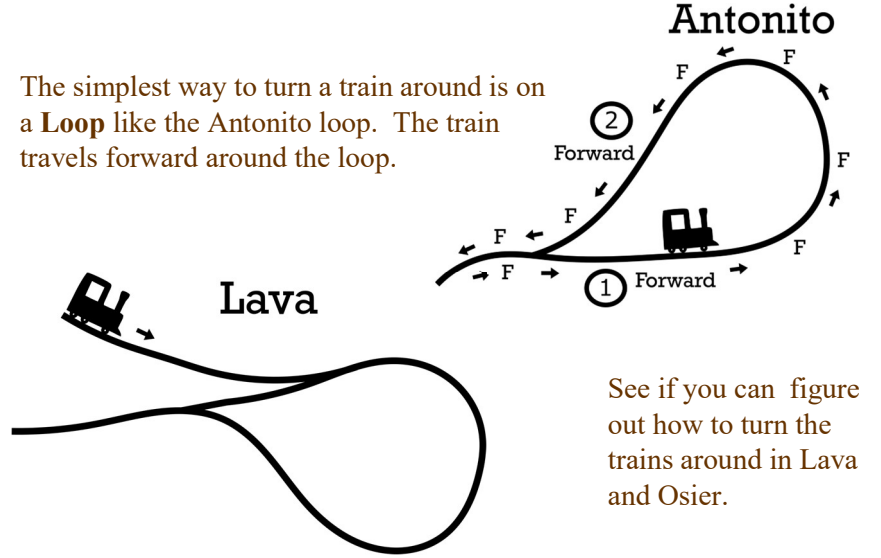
Antonito

The simplest way to turn a train around is on a **Loop** like the Antonito loop. The train travels forward around the loop.

F
F
F
2
Forward
F
F
F
F
F
1 Forward

Lava

See if you can figure out how to turn the trains around in Lava and Osier.